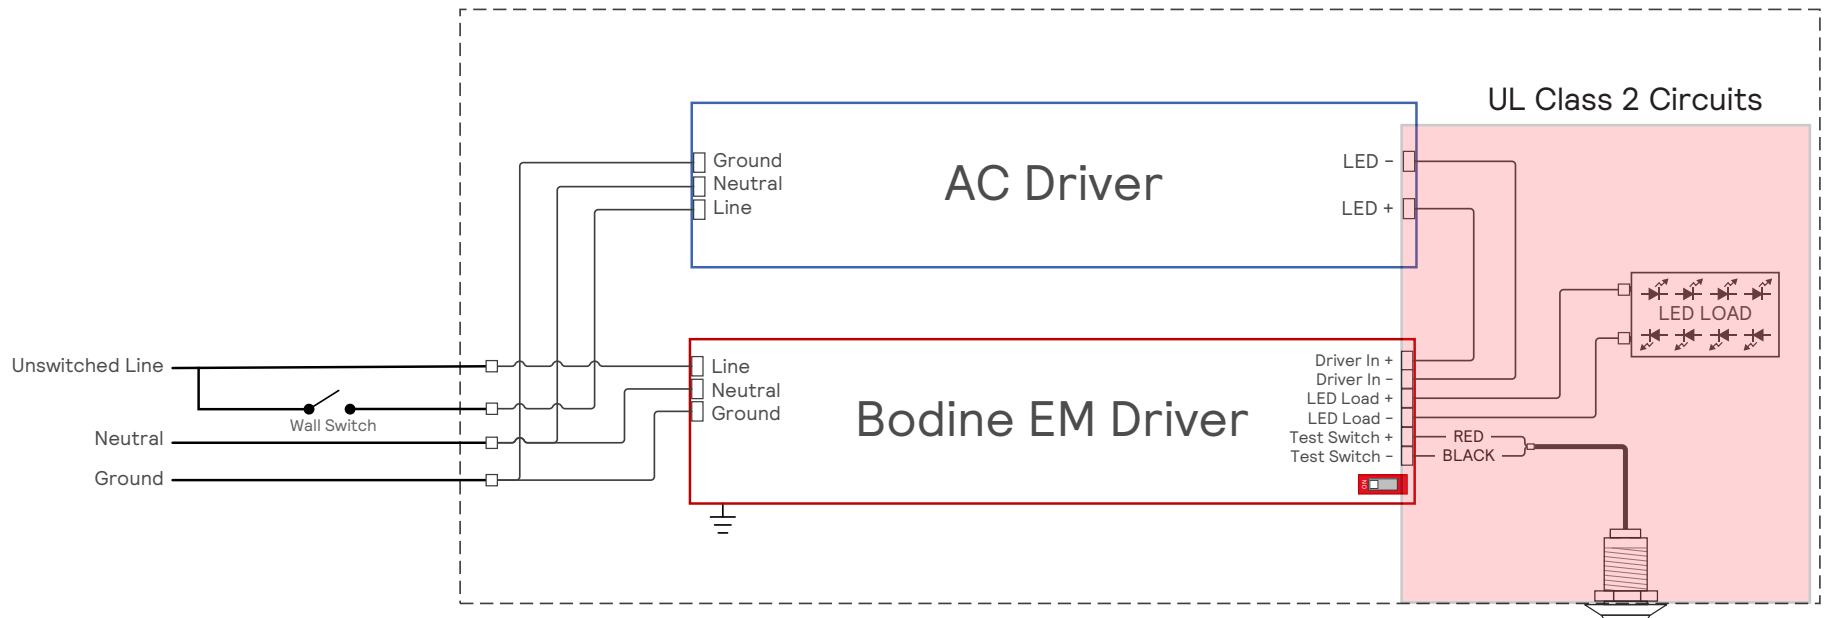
UL Class 2 Circuits

Ground
Neutral
Line

AC Driver

LED –
LED +

LED LOAD

Unswitched Line
Wall Switch
Neutral
Ground

Line
Neutral
Ground

Bodine EM Driver

Driver In +
Driver In –
LED Load +
LED Load –
Test Switch +
Test Switch –

RED
BLACK

ON